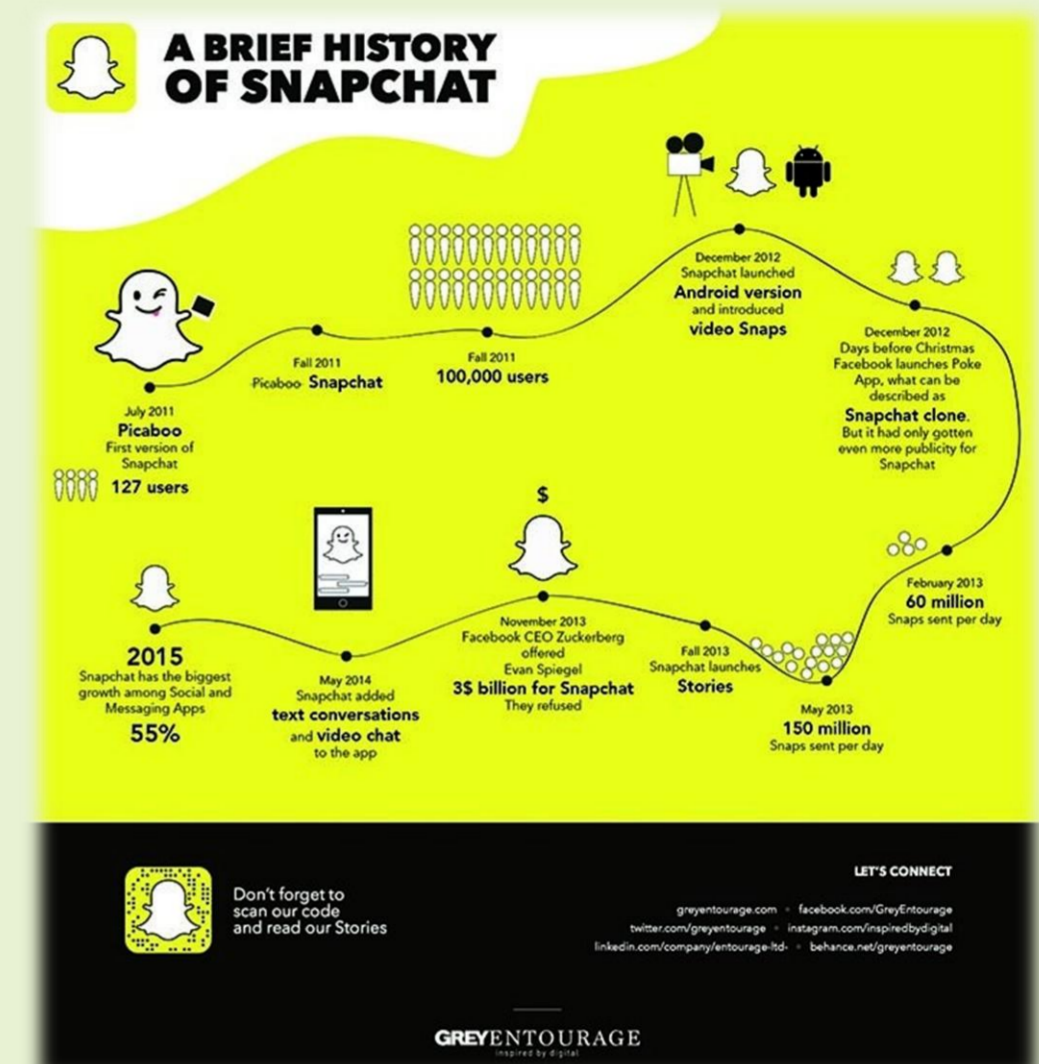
A BRIEF HISTORY OF SNAPCHAT

July 2011
Picaboo
First version of Snapchat
127 users

Fall 2011
Picaboo Snapchat

Fall 2011
100,000 users

December 2012
Snapchat launched
Android version
and introduced
video Snaps

December 2012
Days before Christmas Facebook launches Poke App, what can be described as
Snapchat clone.
But it had only gotten even more publicity for Snapchat

February 2013
60 million
Snaps sent per day

May 2013
150 million
Snaps sent per day

Fall 2013
Snapchat launches
Stories

$

November 2013
Facebook CEO Zuckerberg offered
Evan Spiegel
3$ billion for Snapchat
They refused

May 2014
Snapchat added
text conversations
and video chat
to the app

2015
Snapchat has the biggest growth among Social and Messaging Apps
55%

Don't forget to scan our code and read our Stories

LET'S CONNECT

greyentourage.com • facebook.com/GreyEntourage
twitter.com/greyentourage • instagram.com/inspiredbydigital
linkedin.com/company/entourage-ltd- • behance.net/greyentourage

GREYENTOURAGE
inspired by digital